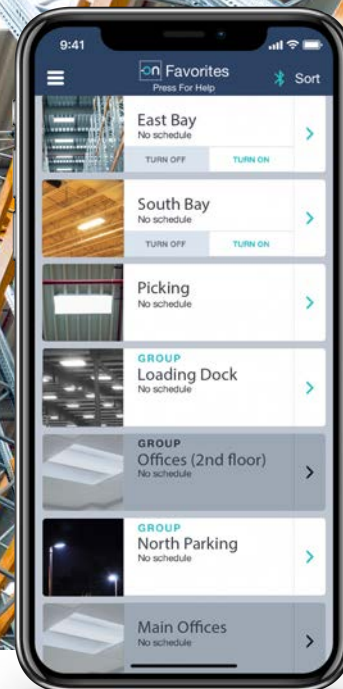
9:41

on Favorites
Press For Help

Sort

East Bay
No schedule
TURN OFF
TURN ON

South Bay
No schedule
TURN OFF
TURN ON

Picking
No schedule

GROUP
Loading Dock
No schedule

GROUP
Offices (2nd floor)
No schedule

GROUP
North Parking
No schedule

Main Offices
No schedule